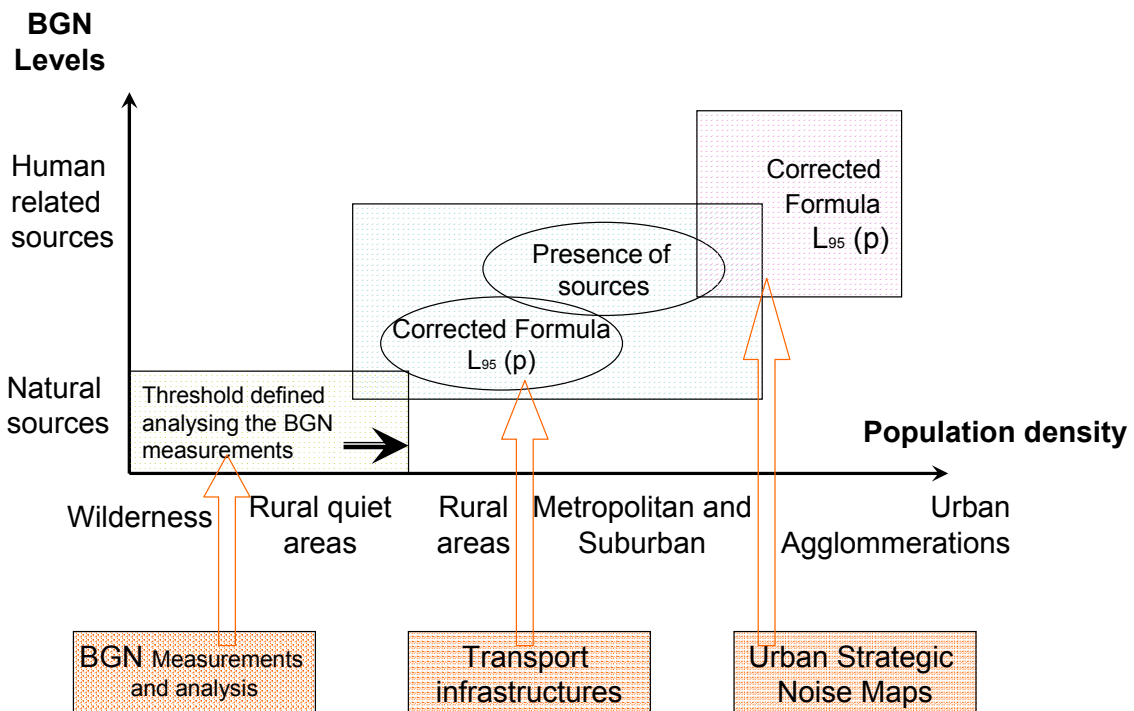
BGN Levels

Human related sources

Natural sources

Corrected Formula $L_{95}$ (p)

Presence of sources

Corrected Formula $L_{95}$ (p)

Threshold defined analysing the BGN measurements

Population density

Wilderness

Rural quiet areas

Rural areas

Metropolitan and Suburban

Urban Agglommerations

BGN Measurements and analysis

Transport infrastructures

Urban Strategic Noise Maps